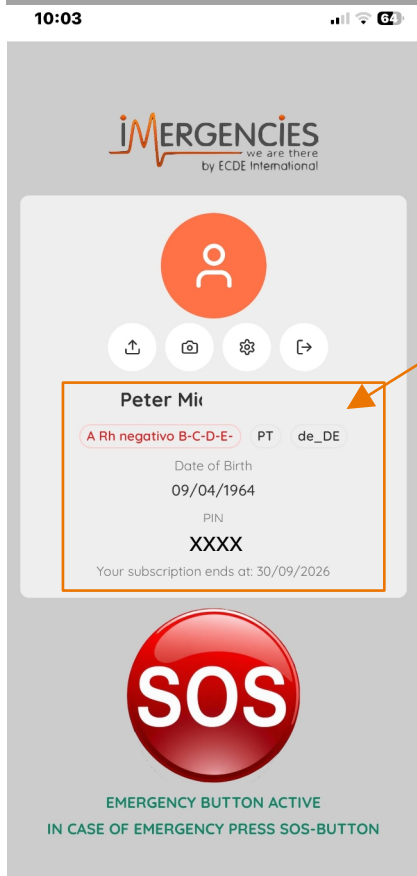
10:03

64

iMERGENCIES
we are there
by ECDE International

Peter Mi

A Rh negativo B-C-D-E-

PT

de_DE

Date of Birth

09/04/1964

PIN

XXXX

Your subscription ends at: 30/09/2026

SOS

EMERGENCY BUTTON ACTIVE
IN CASE OF EMERGENCY PRESS SOS-BUTTON